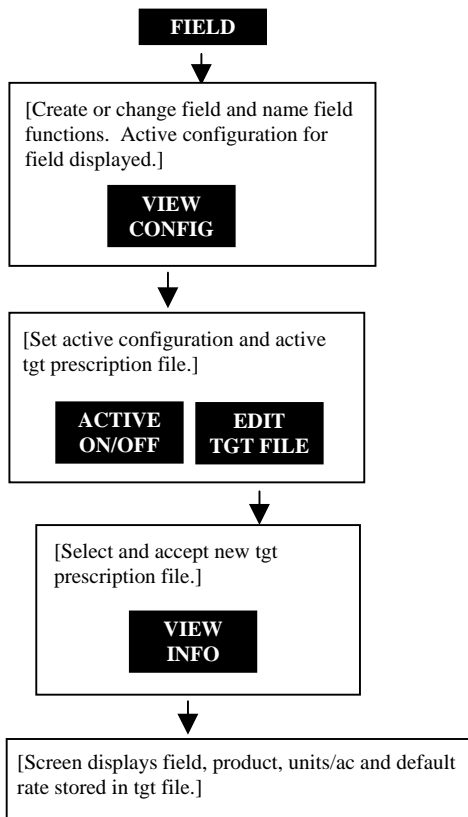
FIELD

[Create or change field and name field functions. Active configuration for field displayed.]

VIEW CONFIG

[Set active configuration and active tgt prescription file.]

ACTIVE ON/OFF

EDIT TGT FILE

[Select and accept new tgt prescription file.]

VIEW INFO

[Screen displays field, product, units/ac and default rate stored in tgt file.]